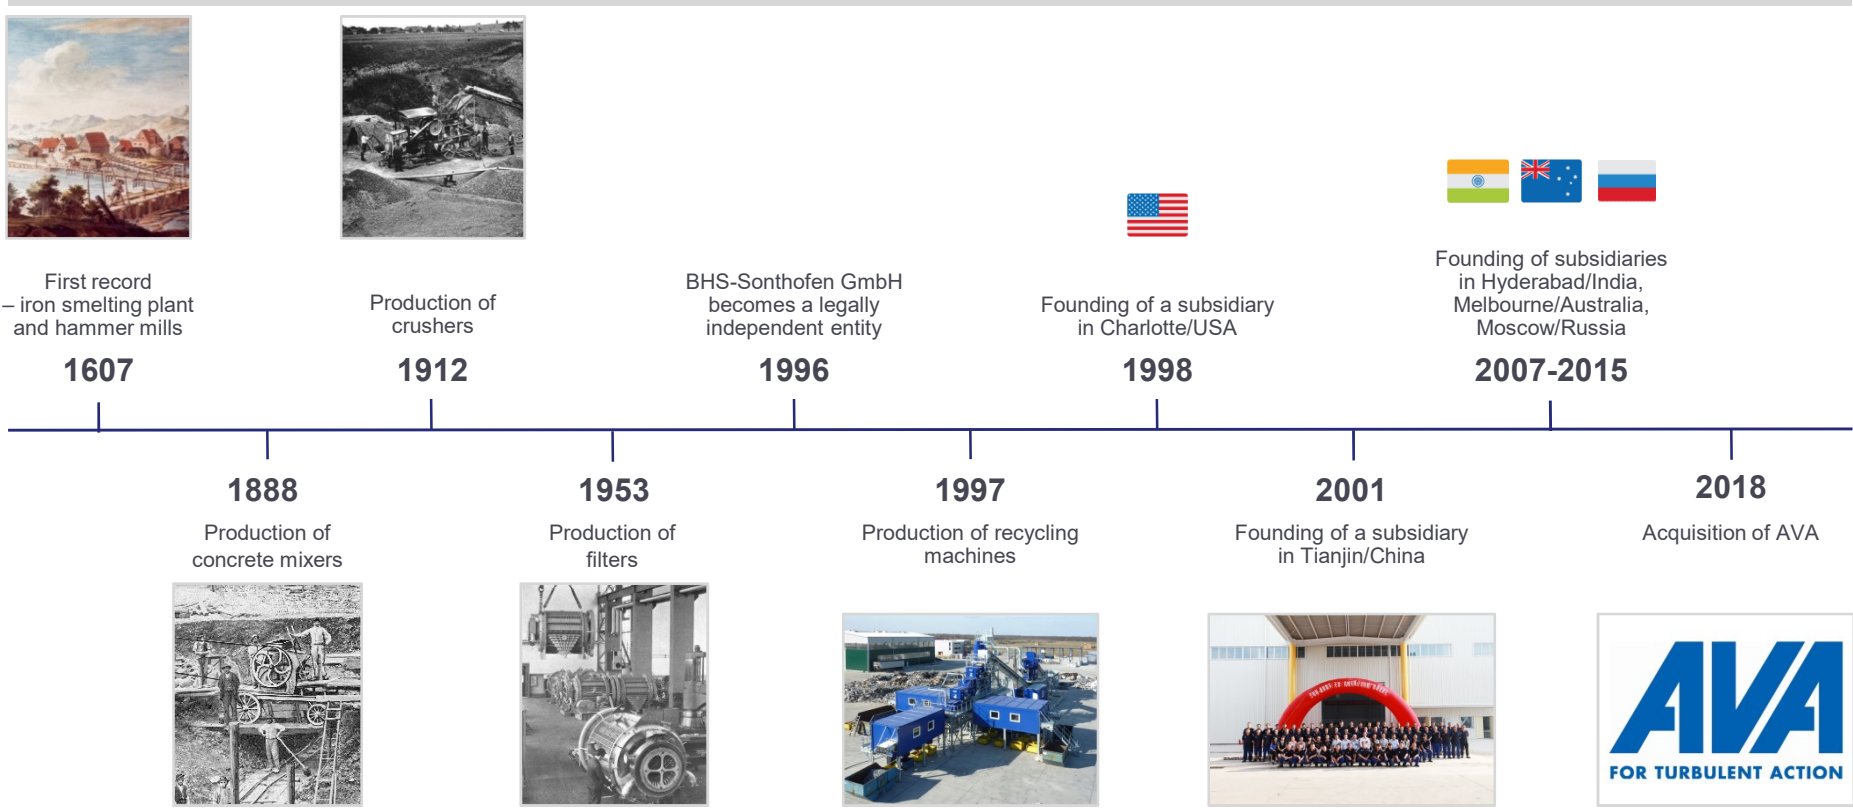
First record – iron smelting plant and hammer mills

1607

Production of crushers

1912

BHS-Sonthofen GmbH becomes a legally independent entity

1996

Founding of a subsidiary in Charlotte/USA

1998

Founding of subsidiaries in Hyderabad/India, Melbourne/Australia, Moscow/Russia

2007-2015

1888

Production of concrete mixers

1953

Production of filters

1997

Production of recycling machines

2001

Founding of a subsidiary in Tianjin/China

2018

Acquisition of AVA

AVA

FOR TURBULENT ACTION